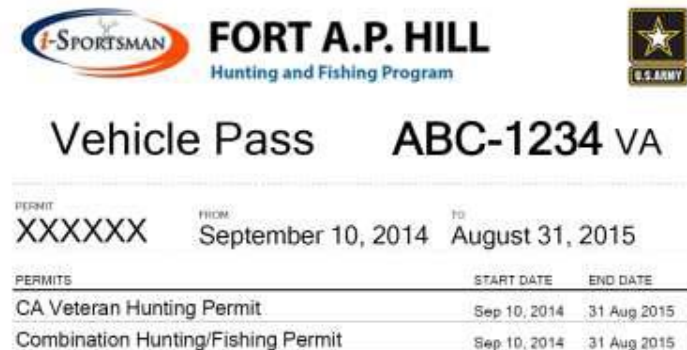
i-SPORTSMAN

FORT A.P. HILL
Hunting and Fishing Program

U.S.ARMY

Vehicle Pass ABC-1234 VA

PERMIT
XXXXXX

FROM
September 10, 2014

TO
August 31, 2015

| PERMITS | START DATE | END DATE |
|---|---|---|
| CA Veteran Hunting Permit | Sep 10, 2014 | 31 Aug 2015 |
| Combination Hunting/Fishing Permit | Sep 10, 2014 | 31 Aug 2015 |